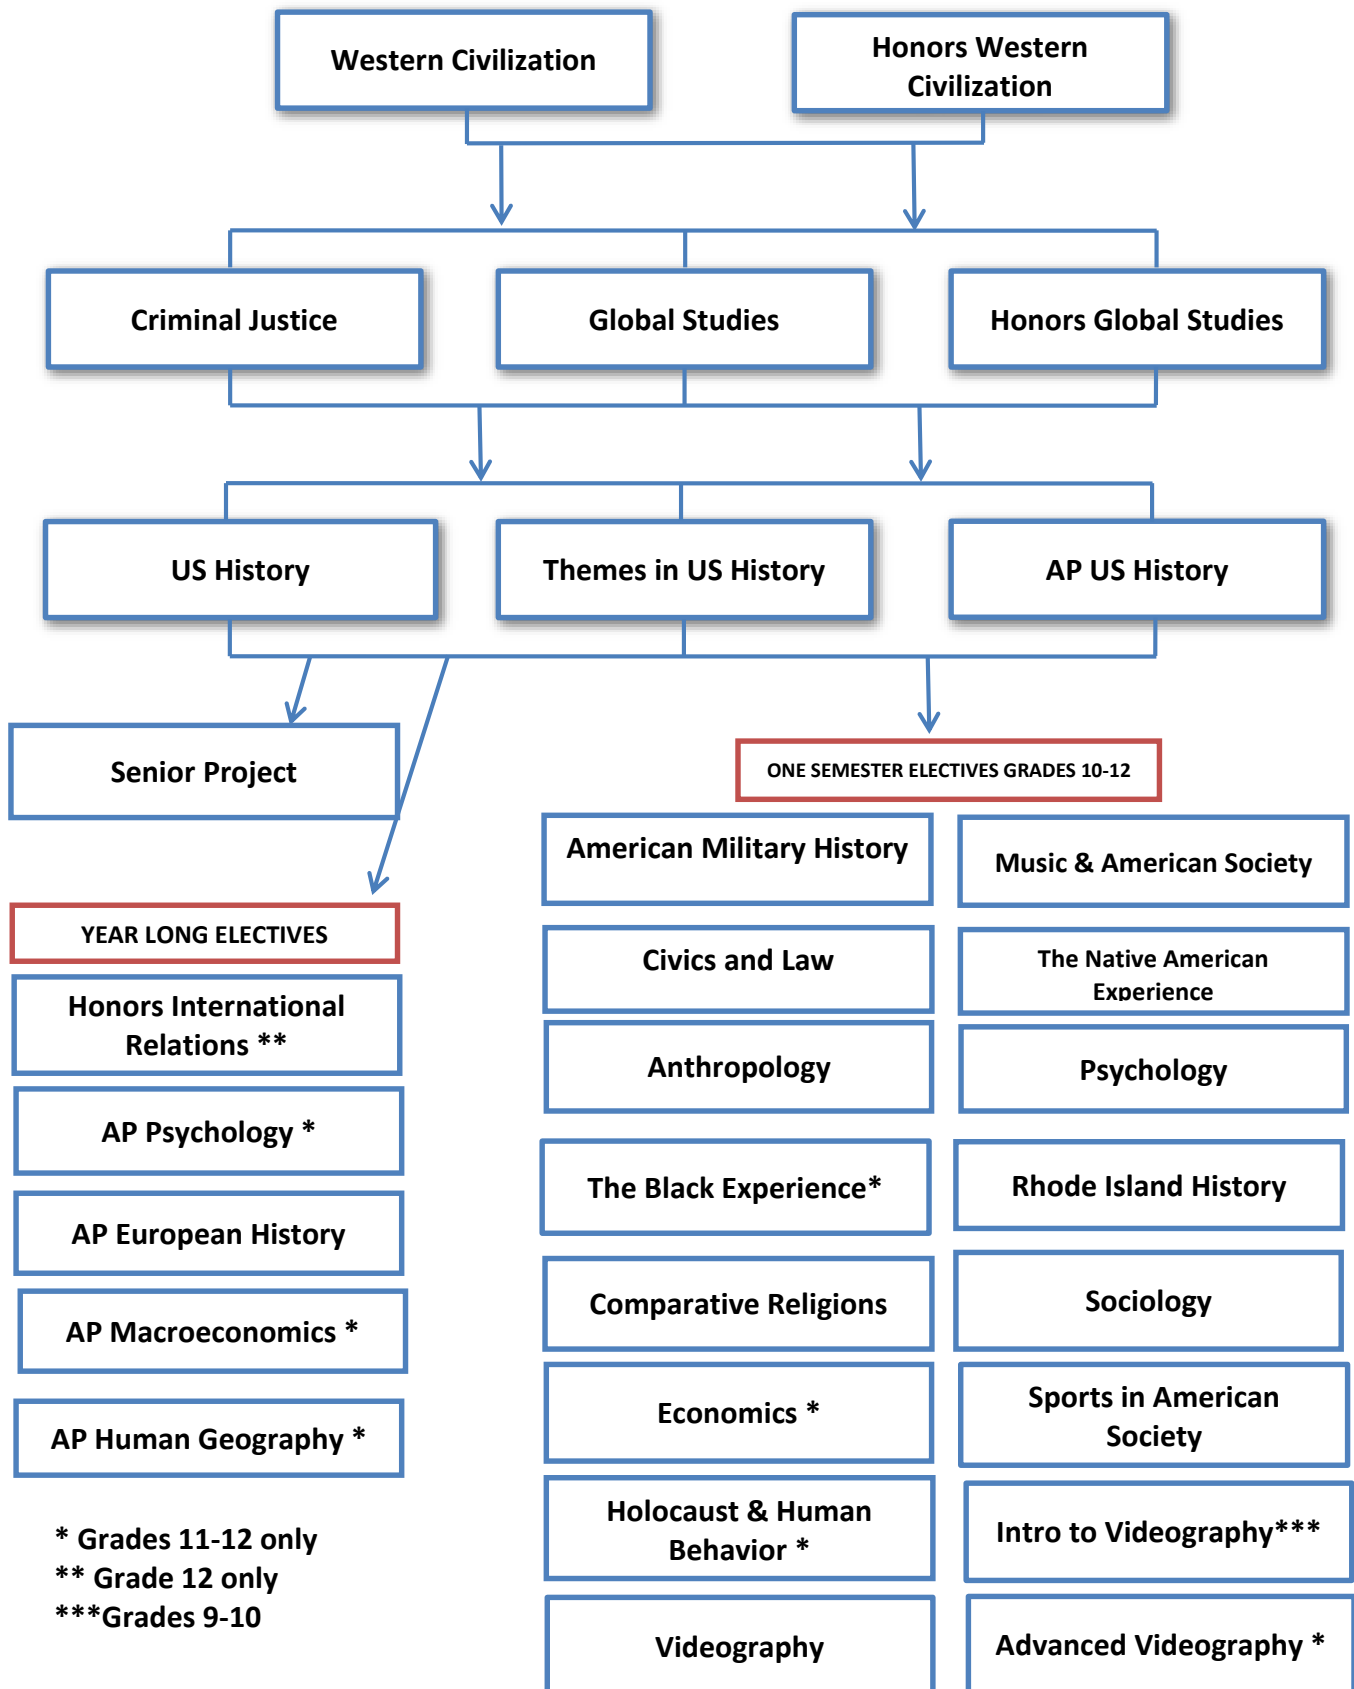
Western Civilization

Honors Western Civilization

Criminal Justice

Global Studies

Honors Global Studies

US History

Themes in US History

AP US History

Senior Project

ONE SEMESTER ELECTIVES GRADES 10-12

YEAR LONG ELECTIVES

Honors International Relations **

AP Psychology *

AP European History

AP Macroeconomics *

AP Human Geography *

* Grades 11-12 only
** Grade 12 only
***Grades 9-10

American Military History

Music & American Society

Civics and Law

The Native American Experience

Anthropology

Psychology

The Black Experience*

Rhode Island History

Comparative Religions

Sociology

Economics *

Sports in American Society

Holocaust & Human Behavior *

Intro to Videography***

Videography

Advanced Videography *